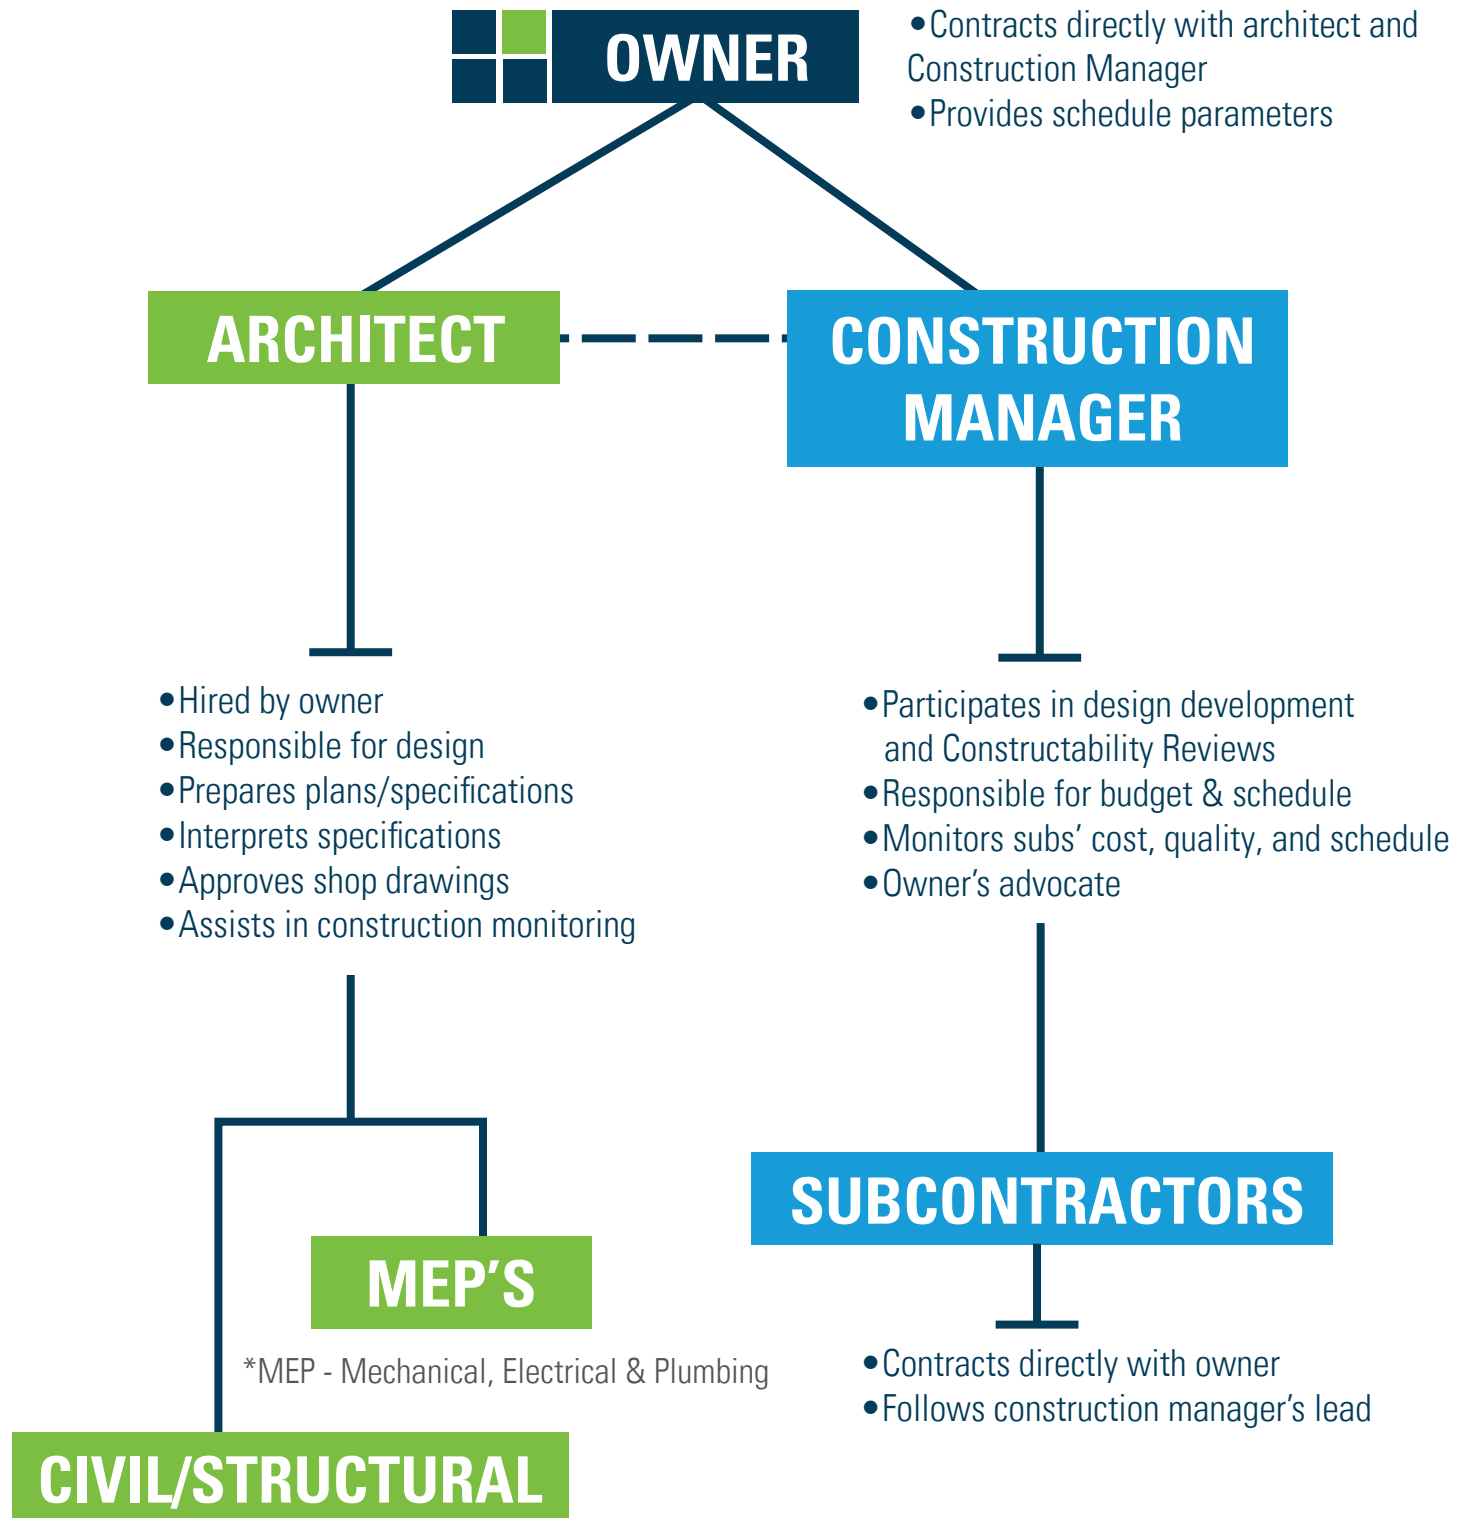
OWNER

•Contracts directly with architect and Construction Manager
•Provides schedule parameters

ARCHITECT

CONSTRUCTION MANAGER

•Hired by owner
•Responsible for design
•Prepares plans/specifications
•Interprets specifications
•Approves shop drawings
•Assists in construction monitoring

•Participates in design development and Constructability Reviews
•Responsible for budget & schedule
•Monitors subs' cost, quality, and schedule
•Owner's advocate

SUBCONTRACTORS

MEP'S

*MEP - Mechanical, Electrical & Plumbing

•Contracts directly with owner
•Follows construction manager's lead

CIVIL/STRUCTURAL